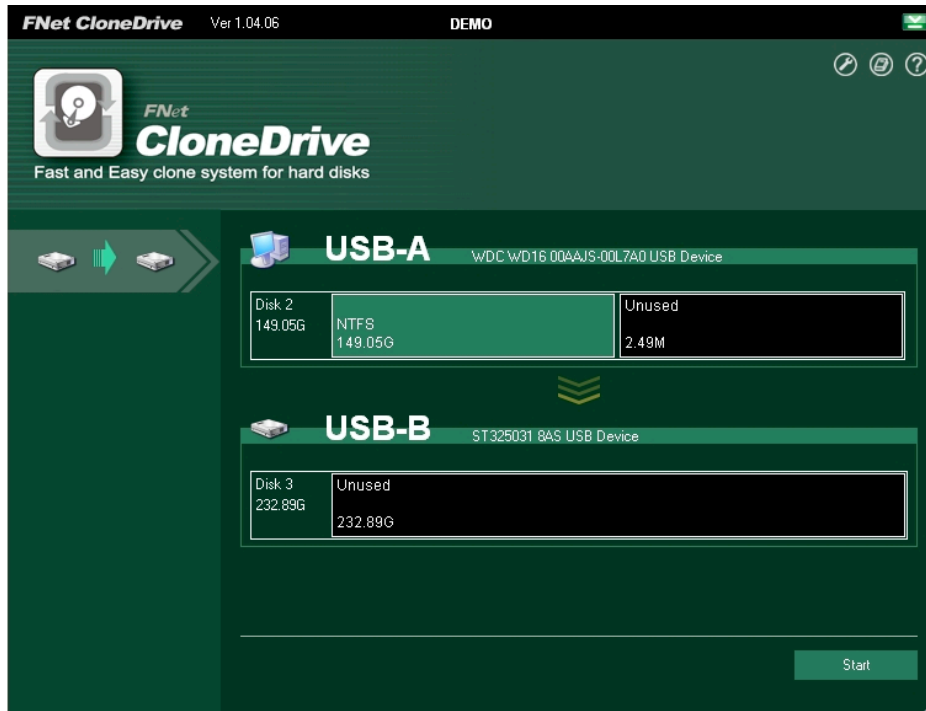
FNet CloneDrive Ver 1.04.06 DEMO

FNet
CloneDrive
Fast and Easy clone system for hard disks

USB-A WDC WD16 00AAJS-00L7A0 USB Device

Disk 2
149.05G

NTFS
149.05G

Unused
2.49M

USB-B ST325031 8AS USB Device

Disk 3
232.89G

Unused
232.89G

Start